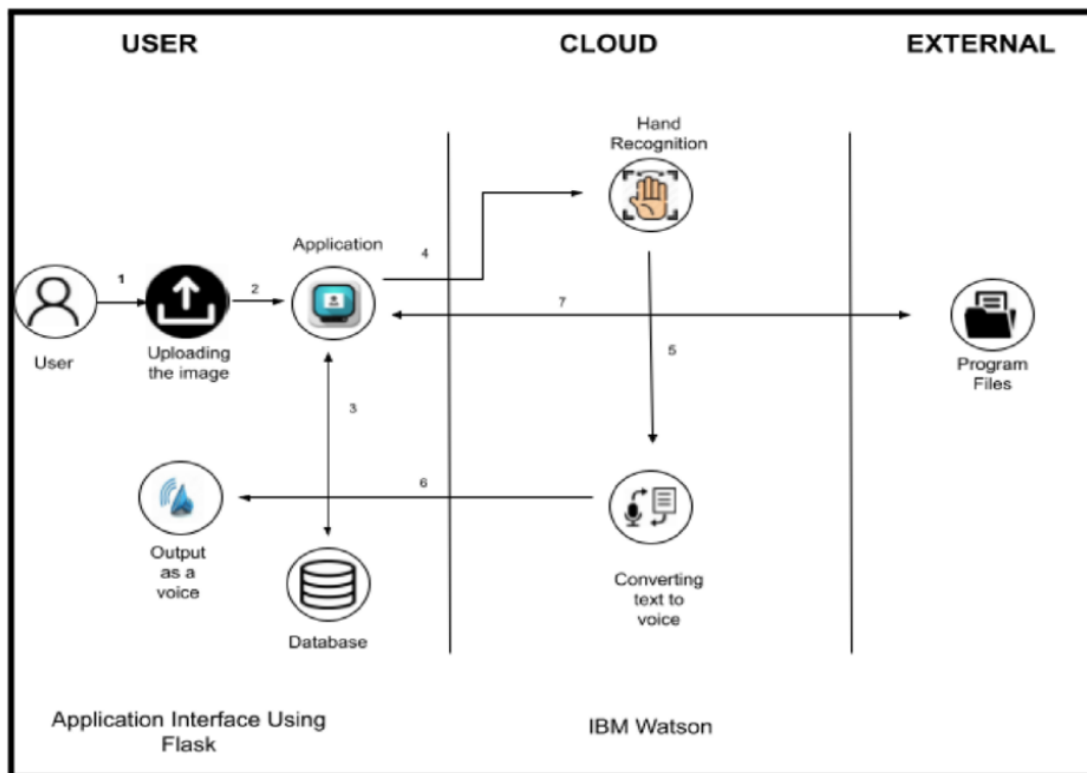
USER

CLOUD

EXTERNAL

Hand Recognition

Application

4

1

2

7

User

Uploading the image

5

Program Files

3

6

Output as a voice

Converting text to voice

Database

Application Interface Using Flask

IBM Watson